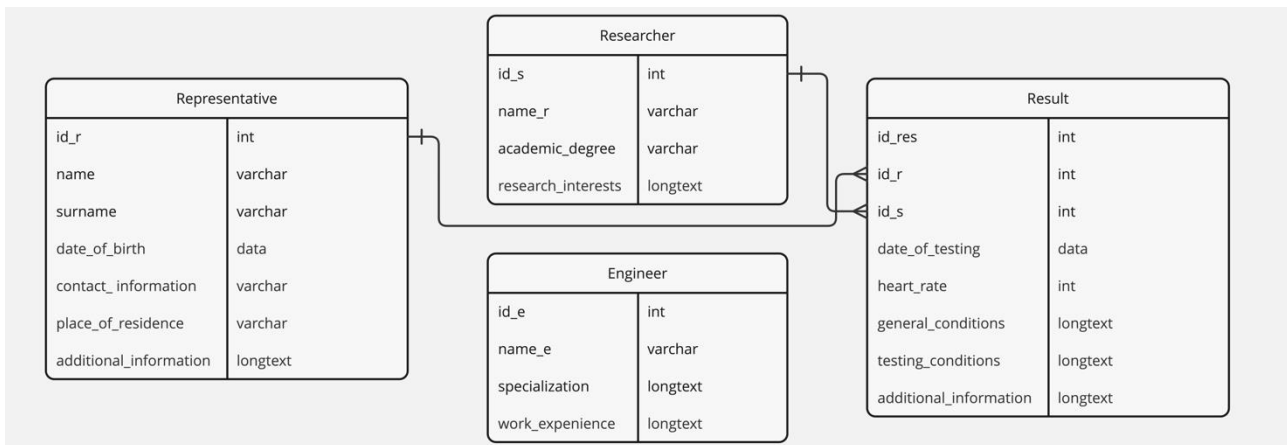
Representative

| | |
|---|---|
| id_r | int |
| name | varchar |
| surname | varchar |
| date_of_birth | data |
| contact_ information | varchar |
| place_of_residence | varchar |
| additional_information | longtext |

Researcher

| | |
|---|---|
| id_s | int |
| name_r | varchar |
| academic_degree | varchar |
| research_interests | longtext |

Engineer

| | |
|---|---|
| id_e | int |
| name_e | varchar |
| specialization | longtext |
| work_expenience | longtext |

Result

| | |
|---|---|
| id_res | int |
| id_r | int |
| id_s | int |
| date_of_testing | data |
| heart_rate | int |
| general_conditions | longtext |
| testing_conditions | longtext |
| additional_information | longtext |